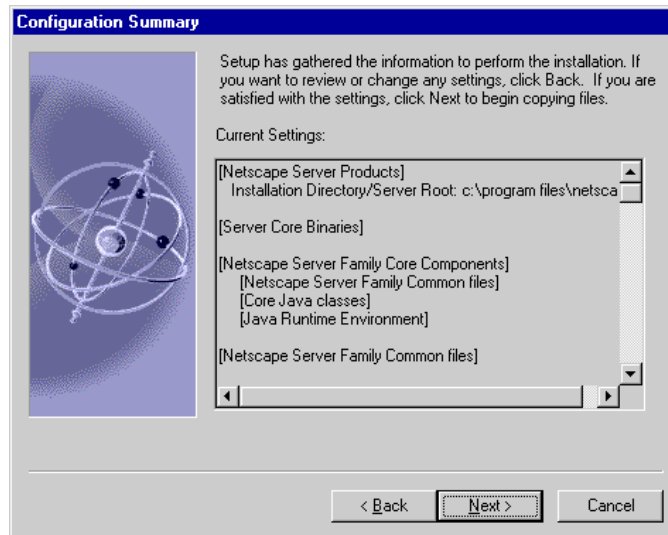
Configuration Summary

Setup has gathered the information to perform the installation. If you want to review or change any settings, click Back. If you are satisfied with the settings, click Next to begin copying files.

Current Settings:

[Netscape Server Products]
Installation Directory/Server Root: c:\program files\netsca

[Server Core Binaries]

[Netscape Server Family Core Components]
[Netscape Server Family Common files]
[Core Java classes]
[Java Runtime Environment]

[Netscape Server Family Common files]

< Back
Next >
Cancel